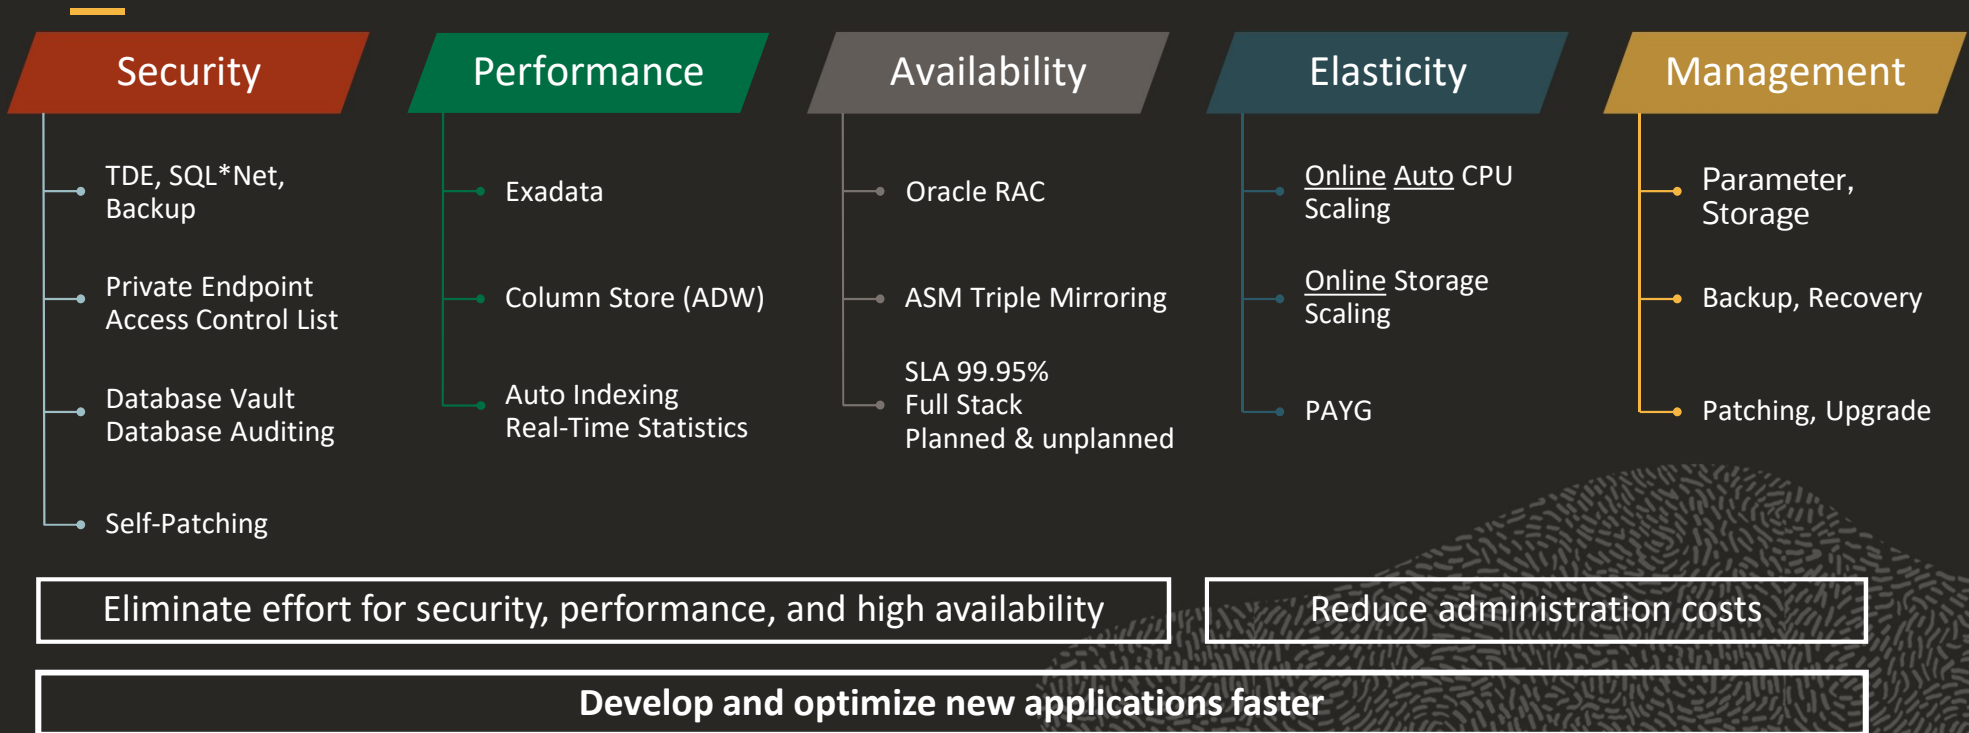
Security

TDE, SQL*Net, Backup

Private Endpoint Access Control List

Database Vault Database Auditing

Self-Patching

Performance

Exadata

Column Store (ADW)

Auto Indexing Real-Time Statistics

Availability

Oracle RAC

ASM Triple Mirroring

SLA 99.95% Full Stack Planned & unplanned

Elasticity

Online Auto CPU Scaling

Online Storage Scaling

PAYG

Management

Parameter, Storage

Backup, Recovery

Patching, Upgrade

Eliminate effort for security, performance, and high availability

Reduce administration costs

Develop and optimize new applications faster